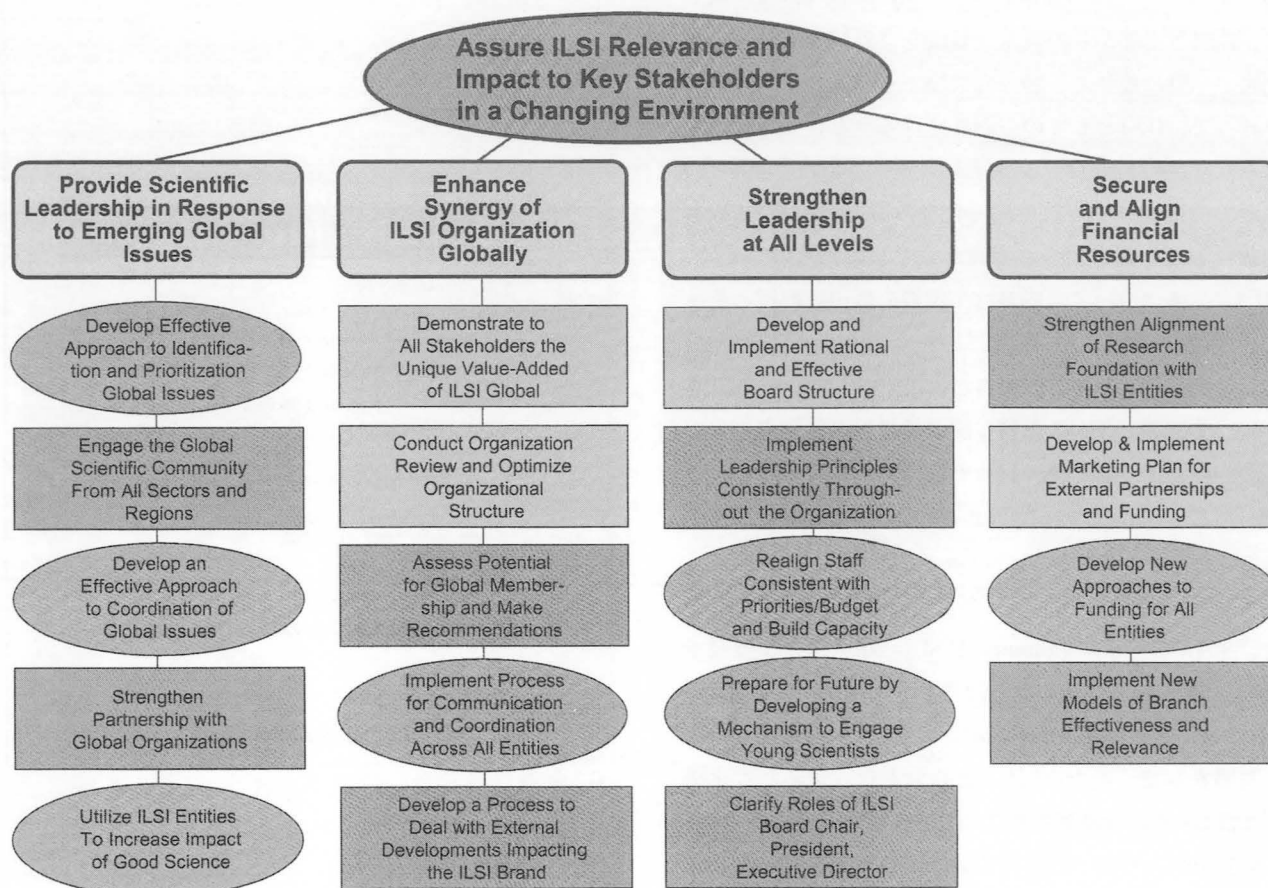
Assure ILSI Relevance and Impact to Key Stakeholders in a Changing Environment

Provide Scientific Leadership in Response to Emerging Global Issues

Develop Effective Approach to Identification and Prioritization Global Issues

Engage the Global Scientific Community From All Sectors and Regions

Develop an Effective Approach to Coordination of Global Issues

Strengthen Partnership with Global Organizations

Utilize ILSI Entities To Increase Impact of Good Science

Enhance Synergy of ILSI Organization Globally

Demonstrate to All Stakeholders the Unique Value-Added of ILSI Global

Conduct Organization Review and Optimize Organizational Structure

Assess Potential for Global Membership and Make Recommendations

Implement Process for Communication and Coordination Across All Entities

Develop a Process to Deal with External Developments Impacting the ILSI Brand

Strengthen Leadership at All Levels

Develop and Implement Rational and Effective Board Structure

Implement Leadership Principles Consistently Throughout the Organization

Realign Staff Consistent with Priorities/Budget and Build Capacity

Prepare for Future by Developing a Mechanism to Engage Young Scientists

Clarify Roles of ILSI Board Chair, President, Executive Director

Secure and Align Financial Resources

Strengthen Alignment of Research Foundation with ILSI Entities

Develop & Implement Marketing Plan for External Partnerships and Funding

Develop New Approaches to Funding for All Entities

Implement New Models of Branch Effectiveness and Relevance